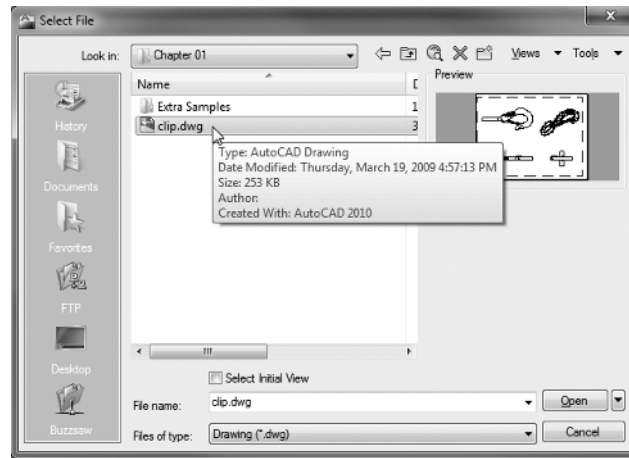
Select File

Look in: Chapter 01

Views ▾ Tools ▾

Name

D

Preview

Extra Samples

1

clip.dwg

3

Type: AutoCAD Drawing
Date Modified: Thursday, March 19, 2009 4:57:13 PM
Size: 253 KB
Author:
Created With: AutoCAD 2010

History

Documents

Favorites

FTP

Desktop

Buzzsaw

Select Initial View

File name: clip.dwg

Open

Files of type: Drawing (*.dwg)

Cancel